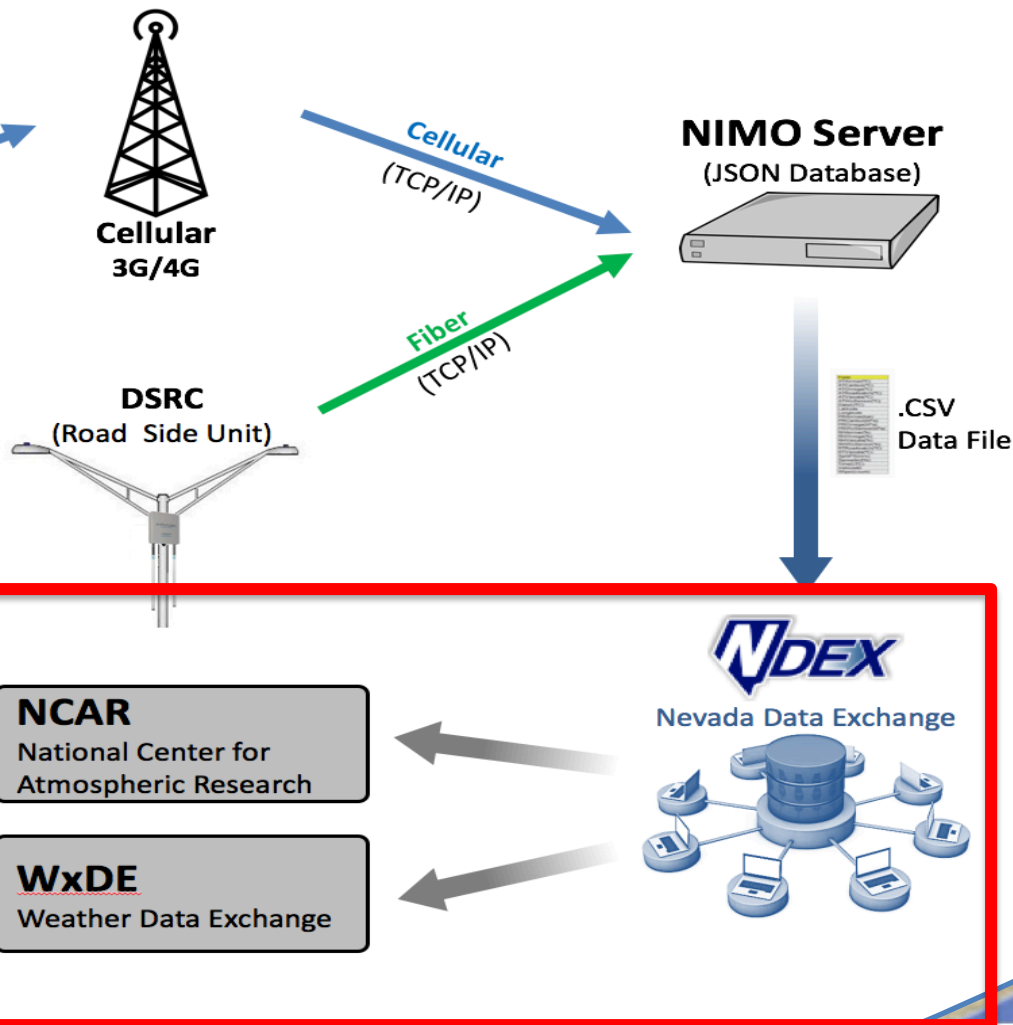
Cellular
3G/4G

Cellular
(TCP/IP)

NIMO Server
(JSON Database)

DSRC
(Road Side Unit)

Fiber
(TCP/IP)

.CSV
Data File

NDEX
Nevada Data Exchange

NCAR
National Center for Atmospheric Research

WxDE
Weather Data Exchange